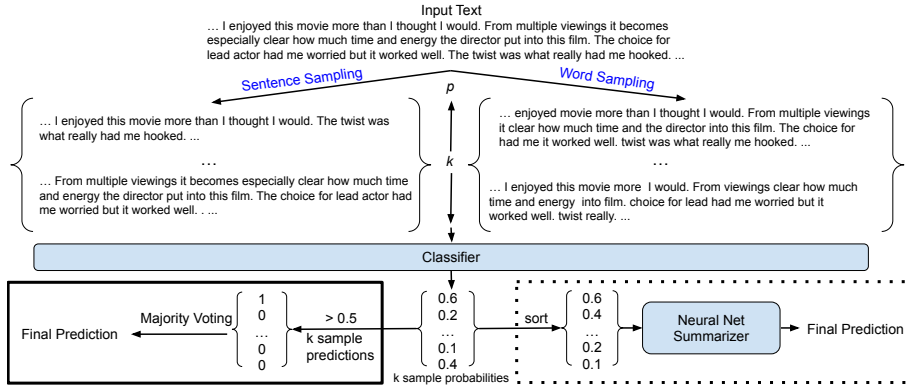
Input Text

… I enjoyed this movie more than I thought I would. From multiple viewings it becomes especially clear how much time and energy the director put into this film. The choice for lead actor had me worried but it worked well. The twist was what really had me hooked. ...

Sentence Sampling

Word Sampling

p

… I enjoyed this movie more than I thought I would. The twist was what really had me hooked. ...

…

… From multiple viewings it becomes especially clear how much time and energy the director put into this film. The choice for lead actor had me worried but it worked well. . ...

k

… enjoyed this movie more than I thought I would. From multiple viewings it clear how much time and the director into this film. The choice for had me it worked well. twist was what really had me hooked. ...

…

… I enjoyed this movie more I would. From viewings clear how much time and energy into film. choice for lead had me worried but it worked well. twist really. ...

Classifier

Final Prediction

Majority Voting

| 1 |
|---|
| 0 |
| … |
| 0 |
| 0 |

> 0.5

k sample predictions

| 0.6 |
|---|
| 0.2 |
| … |
| 0.1 |
| 0.4 |

k sample probabilities

sort

| 0.6 |
|---|
| 0.4 |
| … |
| 0.2 |
| 0.1 |

Neural Net Summarizer

Final Prediction